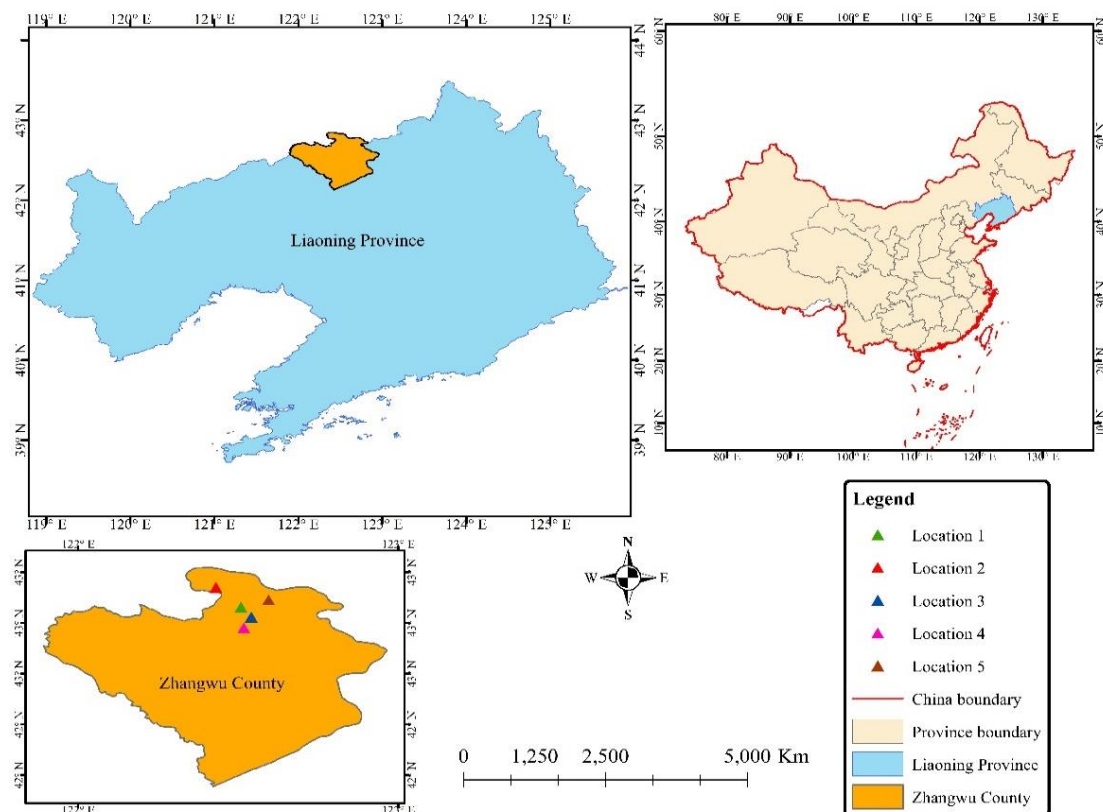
119° E 120° E 121° E 122° E 123° E 124° E 125° E

44° N 43° N 42° N 41° N 40° N 39° N

43° N 42° N 41° N 40° N 39° N

Liaoning Province

119° E 120° E 121° E 122° E 123° E 124° E 125° E

80° E 90° E 100° E 110° E 120° E 130° E

60° N 50° N 40° N 30° N 20° N 10° N

60° N 50° N 40° N 30° N 20° N 10° N

80° E 90° E 100° E 110° E 120° E 130° E

122° E 123° E

43° N 43° N 43° N 42° N 42° N

43° N 43° N 43° N 42° N 42° N

Zhangwu County

122° E 123° E

N
W E
S

0 1,250 2,500 5,000 Km

Legend
Location 1
Location 2
Location 3
Location 4
Location 5
China boundary
Province boundary
Liaoning Province
Zhangwu County